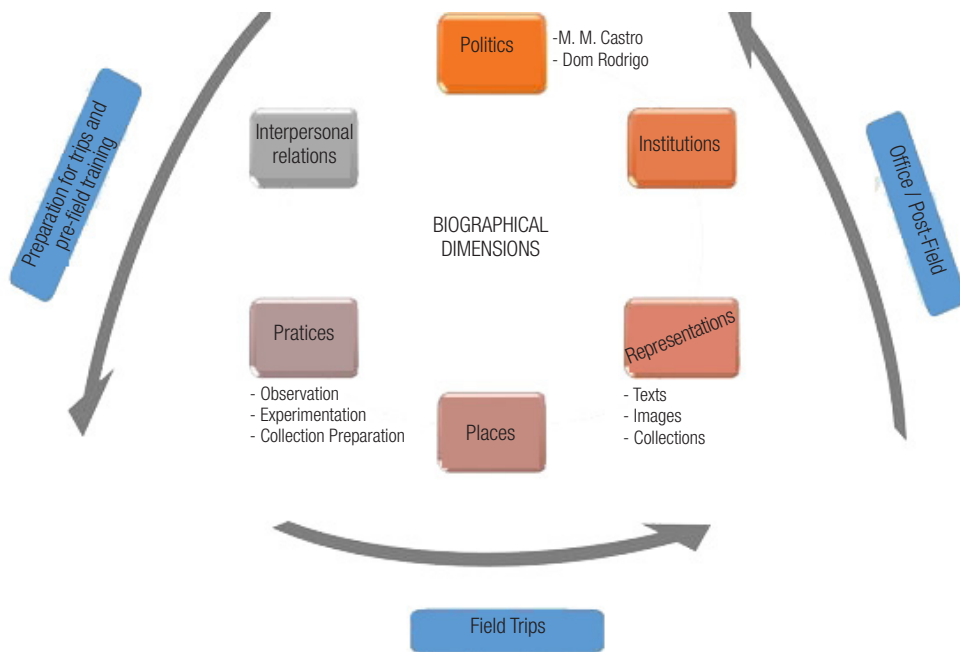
Preparation for trips and pre-field training

Politics

-M. M. Castro
- Dom Rodrigo

Interpersonal relations

Institutions

Office / Post-Field

BIOGRAPHICAL DIMENSIONS

Pratices

Representations

- Observation
- Experimentation
- Collection Preparation

Places

- Texts
- Images
- Collections

Field Trips